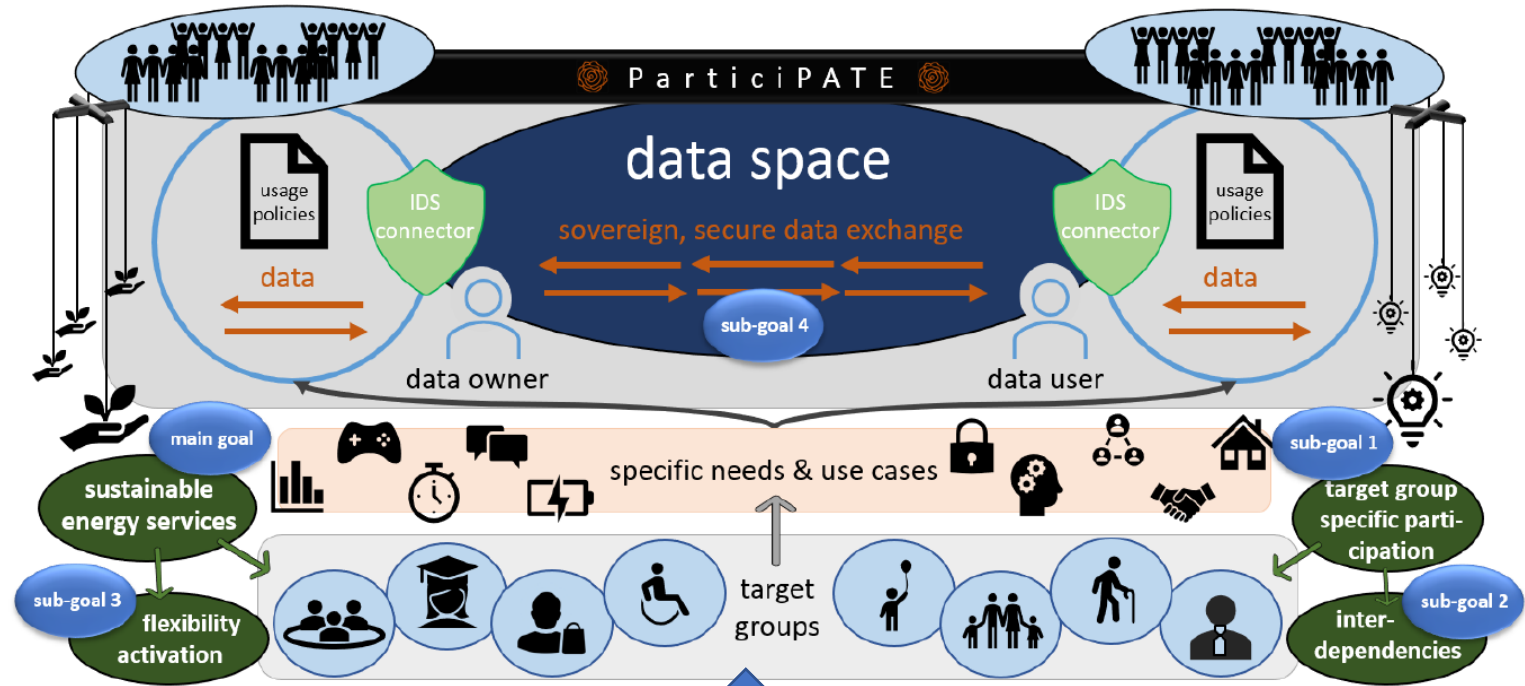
ParticiPATE

data space

usage policies

IDS connector

sovereign, secure data exchange

IDS connector

usage policies

data

data

sub-goal 4

data owner

data user

main goal

sustainable energy services

specific needs & use cases

sub-goal 1

target group specific participation

sub-goal 3

flexibility activation

target groups

sub-goal 2

interdependencies